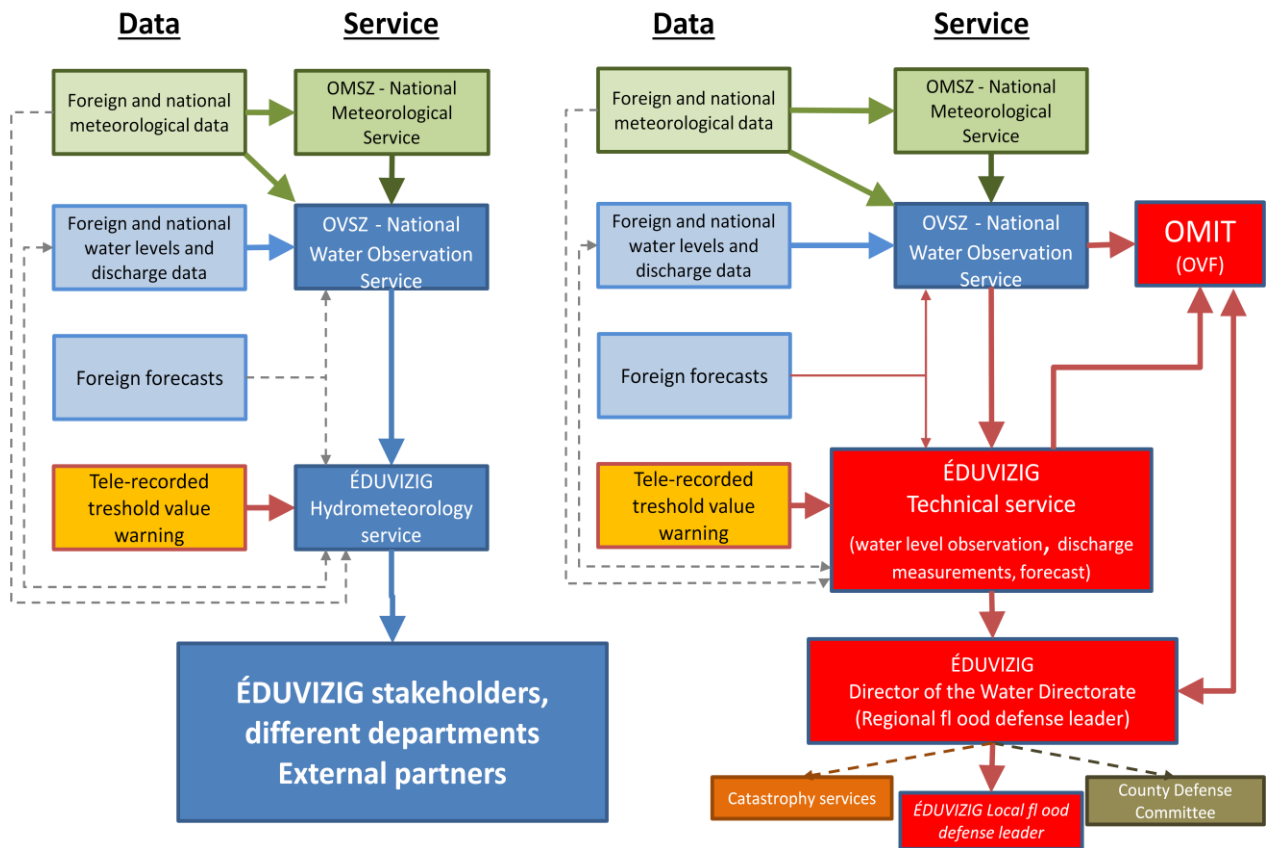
Data

Service

Foreign and national meteorological data

OMSZ - National Meteorological Service

Foreign and national water levels and discharge data

OVSZ - National Water Observation Service

Foreign forecasts

Tele-recorded treshold value warning

ÉDUVIZIG Hydrometeorology service

ÉDUVIZIG stakeholders, different departments External partners

Data

Service

Foreign and national meteorological data

OMSZ - National Meteorological Service

Foreign and national water levels and discharge data

OVSZ - National Water Observation Service

OMIT (OVF)

Foreign forecasts

Tele-recorded treshold value warning

ÉDUVIZIG Technical service (water level observation, discharge measurements, forecast)

ÉDUVIZIG Director of the Water Directorate (Regional fl ood defense leader)

Catastrophy services

ÉDUVIZIG Local fl ood defense leader

County Defense Committee